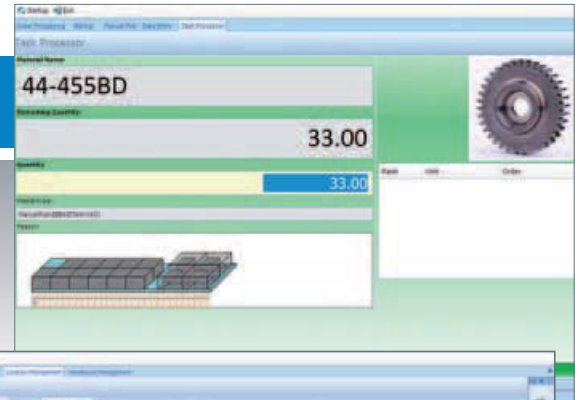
Setup Exit

Order Processing | Status | Manual Pick | Data Entry | Task Processor

Task Processor

Material Name

44-455BD

Remaining Quantity

33.00

Quantity

33.00

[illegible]

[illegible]

Report

Rack | Unit | Order

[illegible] | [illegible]